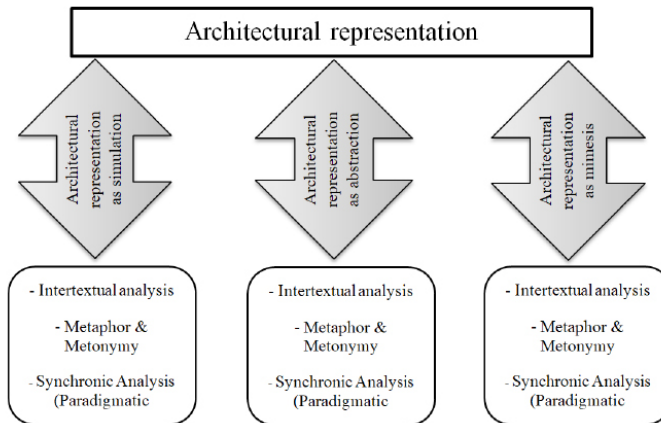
Architectural representation

Architectural representation as simulation

Architectural representation as abstraction

Architectural representation as mimesis

- Intertextual analysis

- Metaphor & Metonymy

- Synchronic Analysis (Paradigmatic

- Intertextual analysis

- Metaphor & Metonymy

- Synchronic Analysis (Paradigmatic

- Intertextual analysis

- Metaphor & Metonymy

- Synchronic Analysis (Paradigmatic